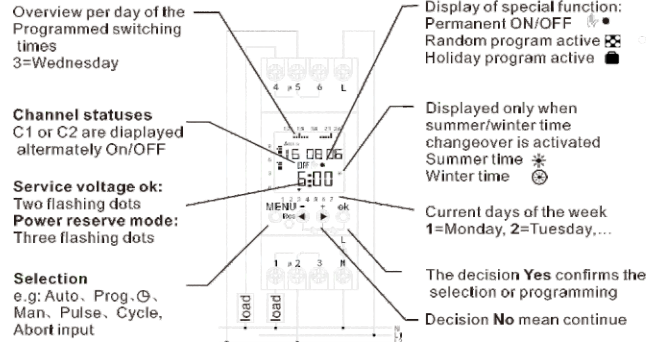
Overview per day of the Programmed switching times
3=Wednesday

Channel statuses
C1 or C2 are diaplayed altermately On/OFF

Service voltage ok:
Two flashing dots
Power reserve mode:
Three flashing dots

Selection
e.g: Auto、Prog.、Man、Pulse、Cycle, Abort input

Display of special function:
Permanent ON/OFF
Random program active
Holiday program active

Displayed only when summer/winter time changeover is activated
Summer time
Winter time

Current days of the week
1=Monday, 2=Tuesday,...

The decision Yes confirms the selection or programming

Decision No mean continue

4 5 6 L
16 08 06
6:00
MENU - + ok
Esc
1 2 3 N
load
load